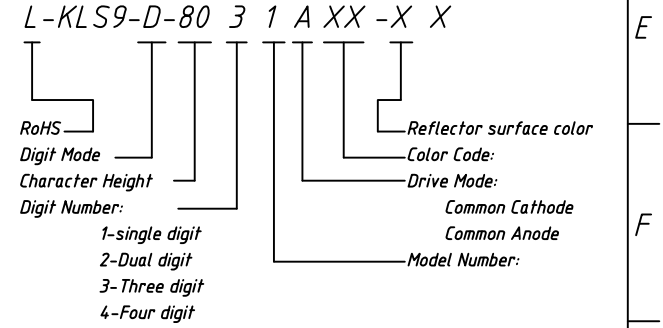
L-KLS9-D-80 3 1 A XX -X X

RoHS
Digit Mode
Character Height
Digit Number:
1-single digit
2-Dual digit
3-Three digit
4-Four digit

Reflector surface color
Color Code:
Drive Mode:
Common Cathode
Common Anode
Model Number:

E

F